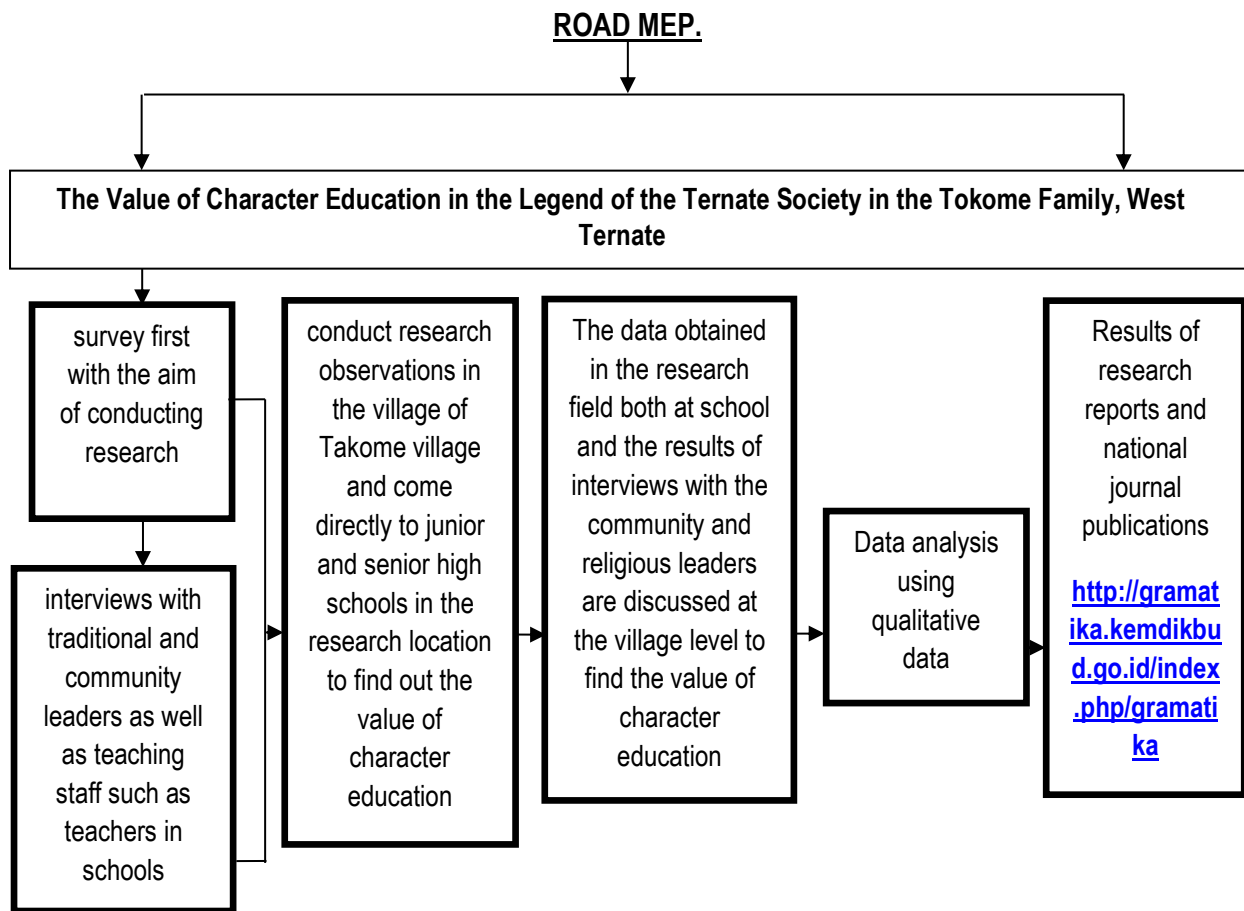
ROAD MEP.

The Value of Character Education in the Legend of the Ternate Society in the Tokome Family, West Ternate

survey first with the aim of conducting research

interviews with traditional and community leaders as well as teaching staff such as teachers in schools

conduct research observations in the village of Takome village and come directly to junior and senior high schools in the research location to find out the value of character education

The data obtained in the research field both at school and the results of interviews with the community and religious leaders are discussed at the village level to find the value of character education

Data analysis using qualitative data

Results of research reports and national journal publications http://gramatika.kemdikbud.go.id/index.php/gramatika